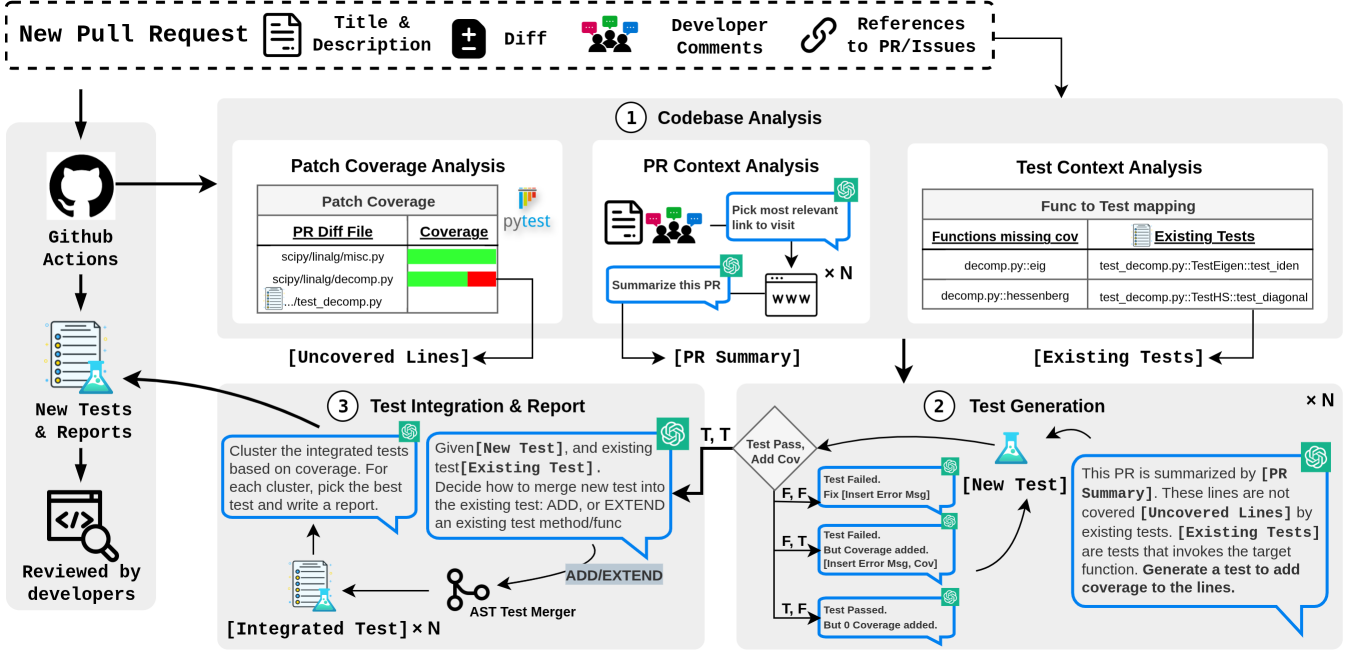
New Pull Request
Title & Description
Diff
Developer Comments
References to PR/Issues

Github Actions

New Tests & Reports

Reviewed by developers

1 Codebase Analysis

Patch Coverage Analysis

| Patch Coverage | |
|---|---|
| PR Diff File | Coverage |
| scipy/linalg/misc.py | |
| scipy/linalg/decomp.py | |
| .../test_decomp.py | |

pytest

PR Context Analysis
Pick most relevant link to visit
Summarize this PR
www
× N

Test Context Analysis

| Func to Test mapping | |
|---|---|
| Functions missing cov | Existing Tests |
| decomp.py::eig | test_decomp.py::TestEigen::test_iden |
| decomp.py::hessenberg | test_decomp.py::TestHS::test_diagonal |

[Uncovered Lines]
[PR Summary]
[Existing Tests]

3 Test Integration & Report
Cluster the integrated tests based on coverage. For each cluster, pick the best test and write a report.
Given [New Test], and existing test [Existing Test]. Decide how to merge new test into the existing test: ADD, or EXTEND an existing test method/func
ADD/EXTEND
AST Test Merger
[Integrated Test] × N

T, T
Test Pass, Add Cov
F, F
Test Failed. Fix [Insert Error Msg]
F, T
Test Failed. But Coverage added. [Insert Error Msg, Cov]
T, F
Test Passed. But 0 Coverage added.

2 Test Generation
× N
[New Test]
This PR is summarized by [PR Summary]. These lines are not covered [Uncovered Lines] by existing tests. [Existing Tests] are tests that invokes the target function. Generate a test to add coverage to the lines.